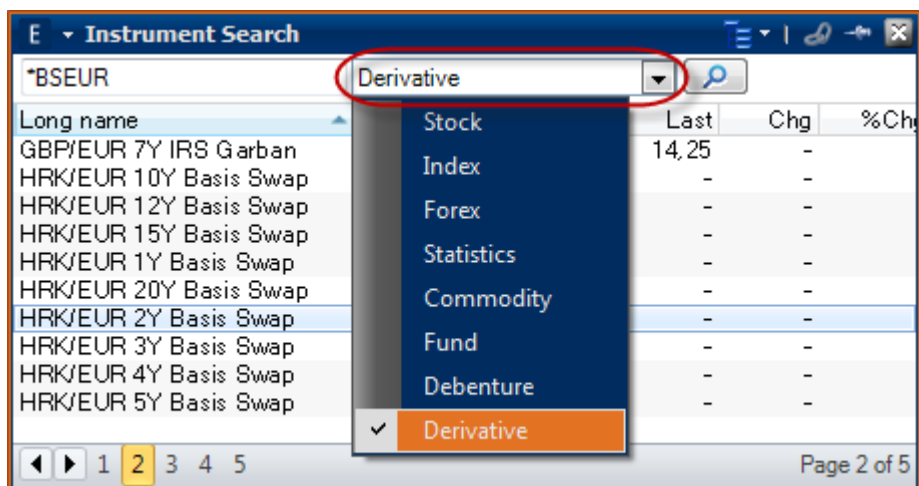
E Instrument Search

*BSEUR

Derivative

| Long name | Last | Chg | %Ch |
|---|---|---|---|
| GBP/EUR 7Y IRS Garban | 14,25 | - | |
| HRK/EUR 10Y Basis Swap | - | - | |
| HRK/EUR 12Y Basis Swap | - | - | |
| HRK/EUR 15Y Basis Swap | - | - | |
| HRK/EUR 1Y Basis Swap | - | - | |
| HRK/EUR 20Y Basis Swap | - | - | |
| HRK/EUR 2Y Basis Swap | - | - | |
| HRK/EUR 3Y Basis Swap | - | - | |
| HRK/EUR 4Y Basis Swap | - | - | |
| HRK/EUR 5Y Basis Swap | - | - | |

Stock
Index
Forex
Statistics
Commodity
Fund
Debenture
✓ Derivative

1 2 3 4 5

Page 2 of 5